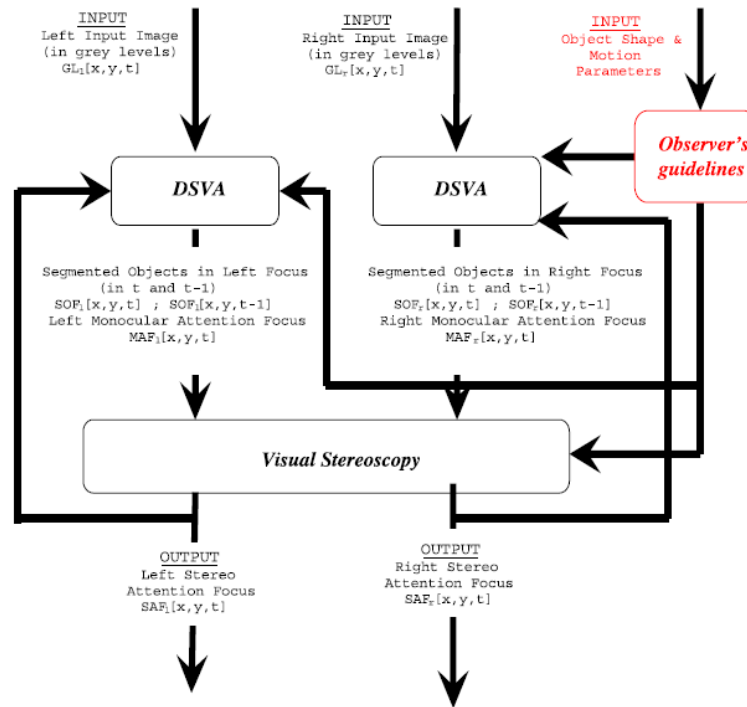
INPUT
Left Input Image
(in grey levels)
$GL_l[x,y,t]$

INPUT
Right Input Image
(in grey levels)
$GL_r[x,y,t]$

INPUT
Object Shape &
Motion
Parameters

Observer's
guidelines

DSVA

DSVA

Segmented Objects in Left Focus
(in t and t-1)
$SOF_l[x,y,t]$ ; $SOF_l[x,y,t-1]$
Left Monocular Attention Focus
$MAF_l[x,y,t]$

Segmented Objects in Right Focus
(in t and t-1)
$SOF_r[x,y,t]$ ; $SOF_r[x,y,t-1]$
Right Monocular Attention Focus
$MAF_r[x,y,t]$

Visual Stereoscopy

OUTPUT
Left Stereo
Attention Focus
$SAF_l[x,y,t]$

OUTPUT
Right Stereo
Attention Focus
$SAF_r[x,y,t]$